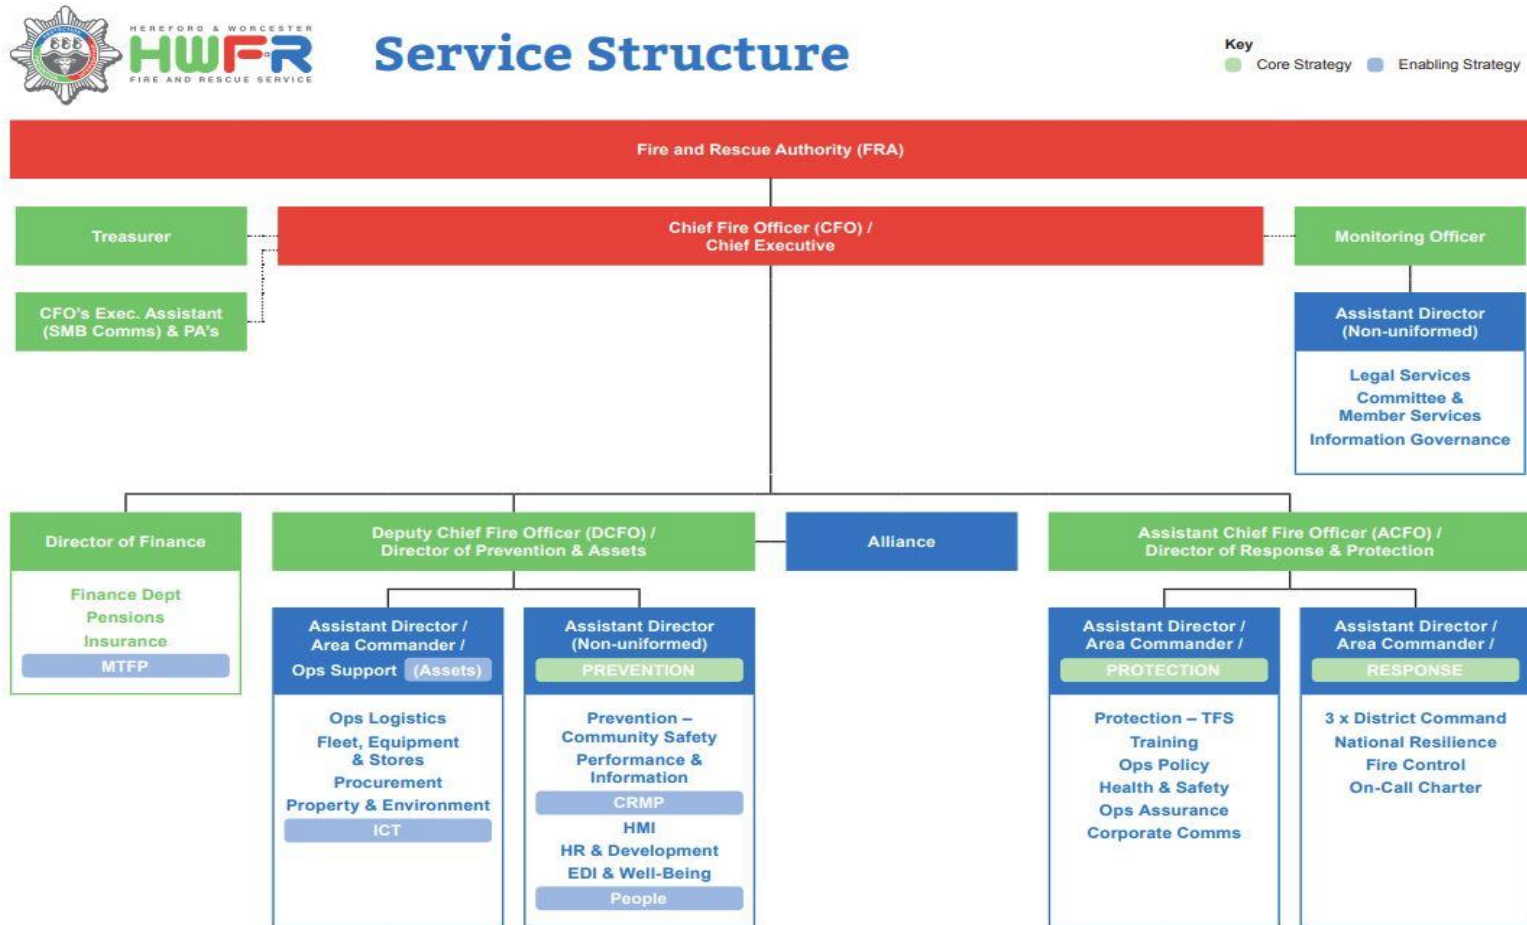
HEREFORD & WORCESTER
HWFR
FIRE AND RESCUE SERVICE

Service Structure

Key
Core Strategy
Enabling Strategy

Fire and Rescue Authority (FRA)

Treasurer

Chief Fire Officer (CFO) / Chief Executive

Monitoring Officer

CFO's Exec. Assistant (SMB Comms) & PA's

Assistant Director (Non-uniformed)

Legal Services
Committee & Member Services
Information Governance

Director of Finance

Finance Dept
Pensions
Insurance
MTFP

Deputy Chief Fire Officer (DCFO) / Director of Prevention & Assets

Alliance

Assistant Chief Fire Officer (ACFO) / Director of Response & Protection

Assistant Director / Area Commander / Ops Support (Assets)

Ops Logistics
Fleet, Equipment & Stores
Procurement
Property & Environment
ICT

Assistant Director (Non-uniformed)
PREVENTION

Prevention – Community Safety
Performance & Information
CRMP
HMI
HR & Development
EDI & Well-Being
People

Assistant Director / Area Commander /
PROTECTION

Protection – TFS
Training
Ops Policy
Health & Safety
Ops Assurance
Corporate Comms

Assistant Director / Area Commander /
RESPONSE

3 x District Command
National Resilience
Fire Control
On-Call Charter